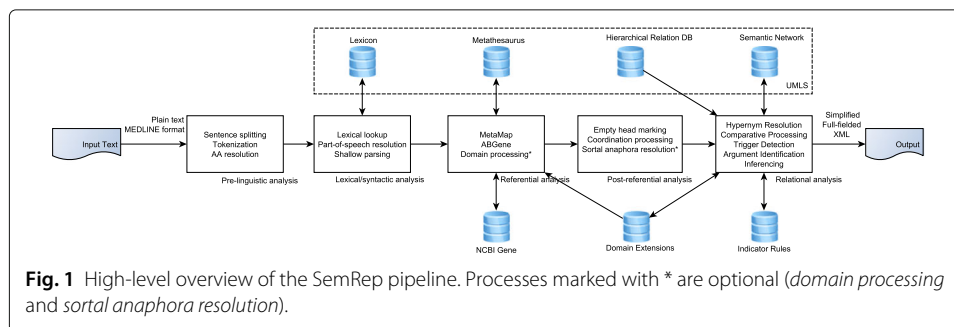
Lexicon

Metathesaurus

Hierarchical Relation DB

Semantic Network

UMLS

Input Text

Plain text MEDLINE format

Sentence splitting
Tokenization
AA resolution

Pre-linguistic analysis

Lexical lookup
Part-of-speech resolution
Shallow parsing

Lexical/syntactic analysis

MetaMap
ABGene
Domain processing*

Referential analysis

Empty head marking
Coordination processing
Sortal anaphora resolution*

Post-referential analysis

Hypernym Resolution
Comparative Processing
Trigger Detection
Argument Identification
Inferencing

Relational analysis

Simplified Full-fielded XML

Output

NCBI Gene

Domain Extensions

Indicator Rules

**Fig. 1** High-level overview of the SemRep pipeline. Processes marked with * are optional (*domain processing* and *sortal anaphora resolution*).